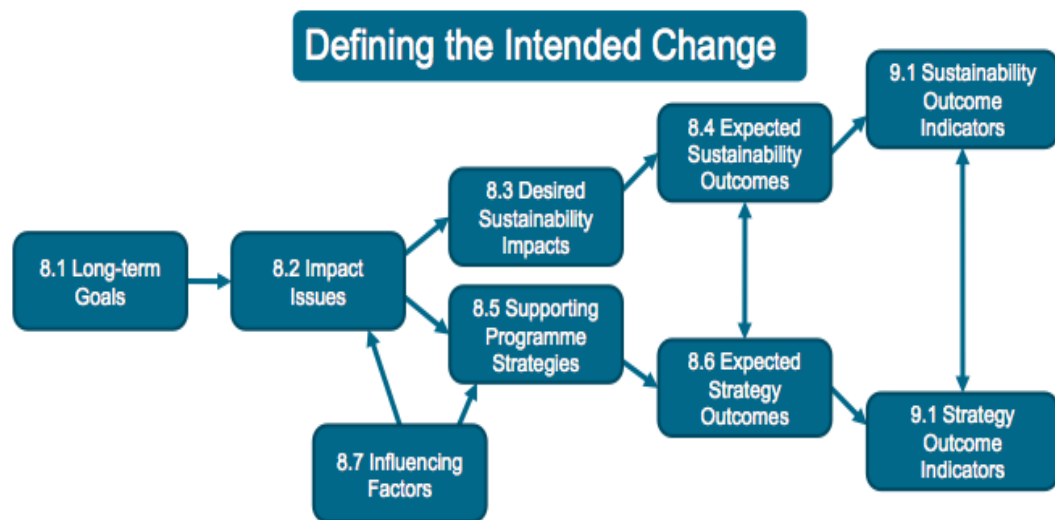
Defining the Intended Change

8.1 Long-term Goals

8.2 Impact Issues

8.3 Desired Sustainability Impacts

8.4 Expected Sustainability Outcomes

9.1 Sustainability Outcome Indicators

8.5 Supporting Programme Strategies

8.6 Expected Strategy Outcomes

9.1 Strategy Outcome Indicators

8.7 Influencing Factors